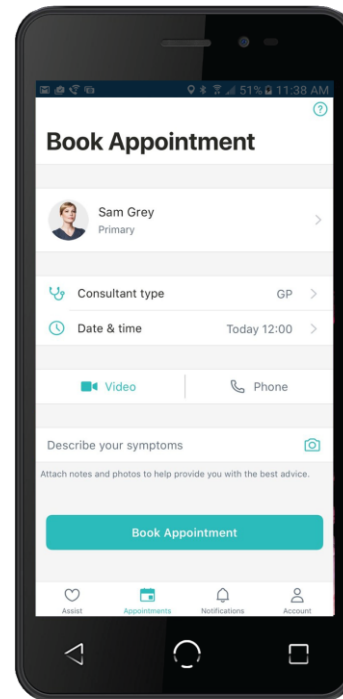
51% 11:38 AM

?

Book Appointment

Sam Grey
Primary

Consultant type GP

Date & time Today 12:00

Video

Phone

Describe your symptoms

Attach notes and photos to help provide you with the best advice.

Book Appointment

Assist

Appointments

Notifications

Account